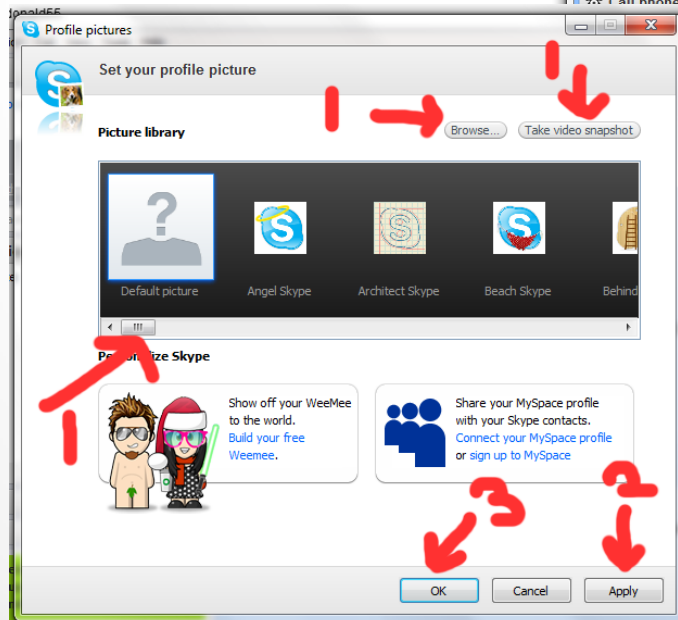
Profile pictures

Set your profile picture

Picture library

Browse...

Take video snapshot

Default picture

Angel Skype

Architect Skype

Beach Skype

Behind

Pe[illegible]lize Skype

Show off your WeeMee to the world. Build your free Weemee.

Share your MySpace profile with your Skype contacts. Connect your MySpace profile or sign up to MySpace

1

1

1

3

2

OK

Cancel

Apply